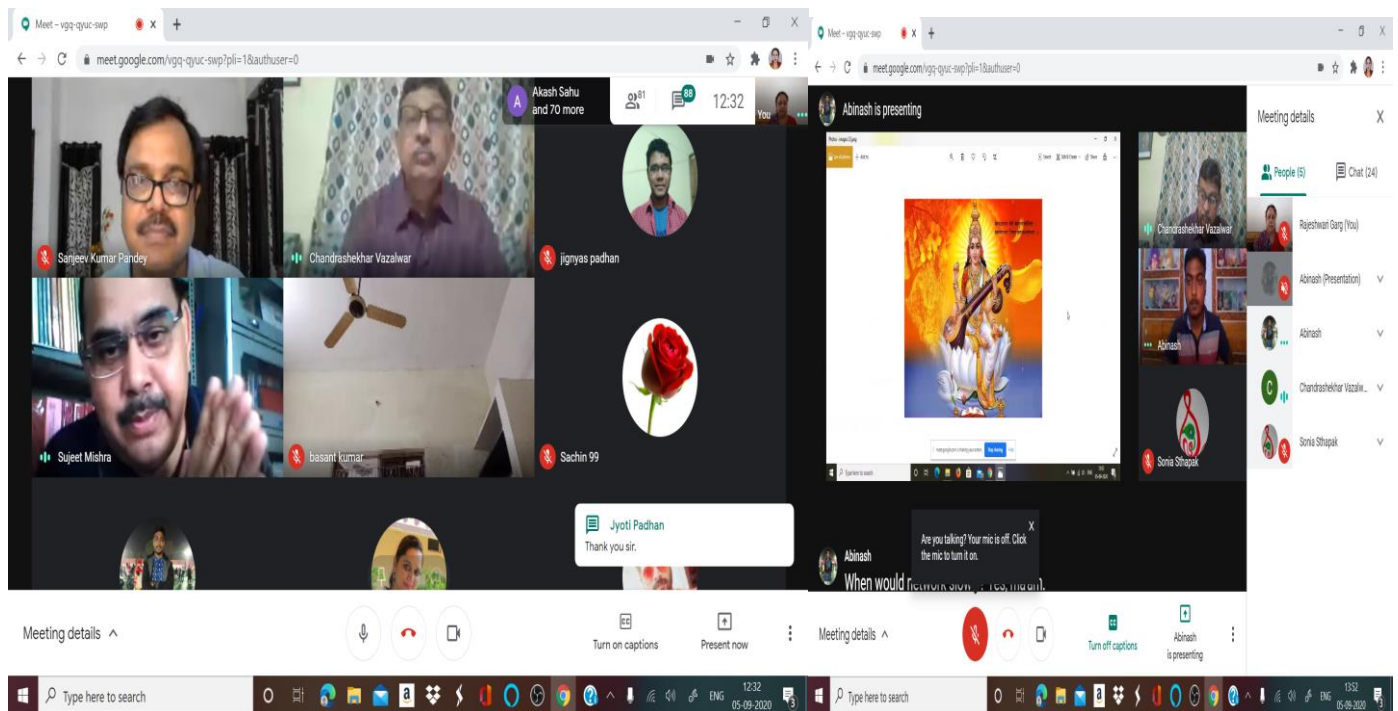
Meet – vgq-qyuc-swp
meet.google.com/vgq-qyuc-swp?pli=1&authuser=0
Akash Sahu and 70 more
81
88
12:32
You
Sanjeev Kumar Pandey
Chandrashekhar Vazalwar
jignyas padhan
Sujeet Mishra
basant kumar
Sachin 99
Jyoti Padhan
Thank you sir.
Meeting details
Turn on captions
Present now
Type here to search
ENG
12:32
05-09-2020

Meet – vgq-qyuc-swp
meet.google.com/vgq-qyuc-swp?pli=1&authuser=0
Abinash is presenting
Chandrashekhar Vazalwar
Abinash
Sonia Sthapak
Meeting details
People (5)
Chat (24)
Rajeshwari Garg (You)
Abinash (Presentation)
Abinash
Chandrashekhar Vazalw...
Sonia Sthapak
Are you talking? Your mic is off. Click the mic to turn it on.
Abinash
When would network slow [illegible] Yes, madam.
Meeting details
Turn off captions
Abinash is presenting
Type here to search
ENG
13:52
05-09-2020